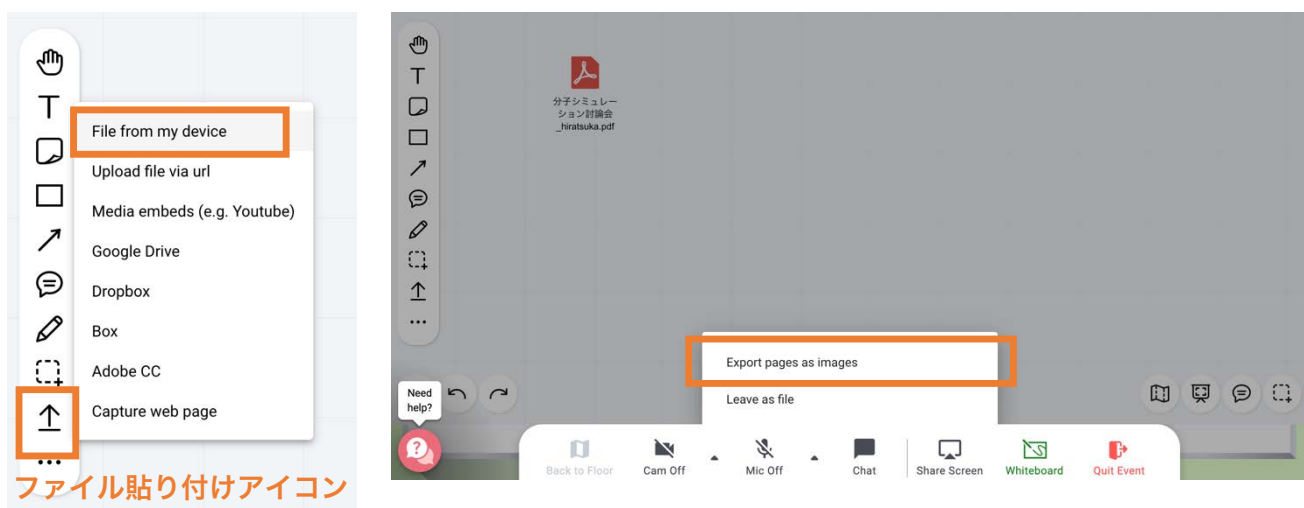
T

File from my device
Upload file via url
Media embeds (e.g. Youtube)
Google Drive
Dropbox
Box
Adobe CC
Capture web page

ファイル貼り付けアイコン

T

分子シミュレーション討論会_hiratsuka.pdf

Export pages as images
Leave as file

Need help?

Back to Floor
Cam Off
Mic Off
Chat
Share Screen
Whiteboard
Quit Event